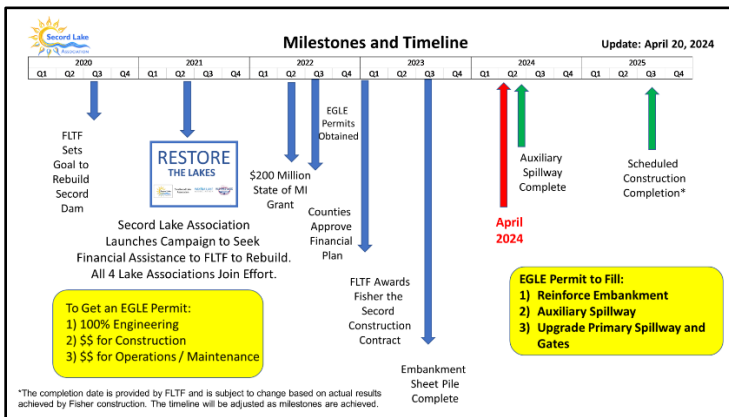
Secord Lake Association

Milestones and Timeline

Update: April 20, 2024

| 2020 | | | | 2021 | | | | 2022 | | | | 2023 | | | | 2024 | | | | 2025 | | | |
|---|---|---|---|---|---|---|---|---|---|---|---|---|---|---|---|---|---|---|---|---|---|---|---|
| Q1 | Q2 | Q3 | Q4 | Q1 | Q2 | Q3 | Q4 | Q1 | Q2 | Q3 | Q4 | Q1 | Q2 | Q3 | Q4 | Q1 | Q2 | Q3 | Q4 | Q1 | Q2 | Q3 | Q4 |

FLTF Sets Goal to Rebuild Secord Dam

RESTORE THE LAKES

Secord Lake Association Launches Campaign to Seek Financial Assistance to FLTF to Rebuild. All 4 Lake Associations Join Effort.

$200 Million State of MI Grant

EGLE Permits Obtained

Counties Approve Financial Plan

FLTF Awards Fisher the Secord Construction Contract

Embankment Sheet Pile Complete

April 2024

Auxiliary Spillway Complete

Scheduled Construction Completion*

To Get an EGLE Permit:
1) 100% Engineering
2) $$ for Construction
3) $$ for Operations / Maintenance

EGLE Permit to Fill:
1) Reinforce Embankment
2) Auxiliary Spillway
3) Upgrade Primary Spillway and Gates

*The completion date is provided by FLTF and is subject to change based on actual results achieved by Fisher construction. The timeline will be adjusted as milestones are achieved.